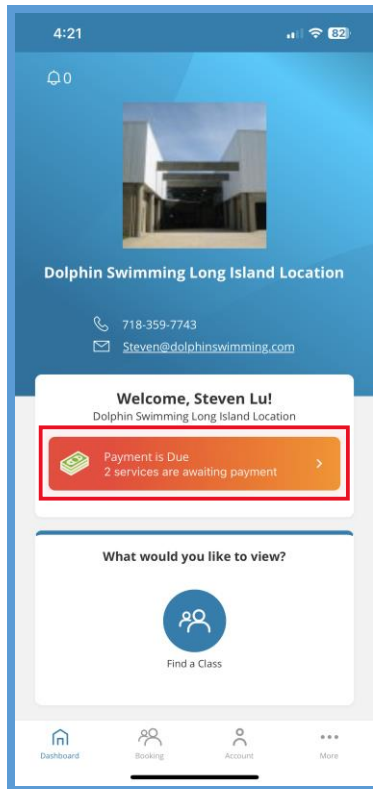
4:21
82

0

Dolphin Swimming Long Island Location

718-359-7743
Steven@dolphinswimming.com

Welcome, Steven Lu!
Dolphin Swimming Long Island Location

Payment is Due
2 services are awaiting payment

What would you like to view?

Find a Class

Dashboard
Booking
Account
More